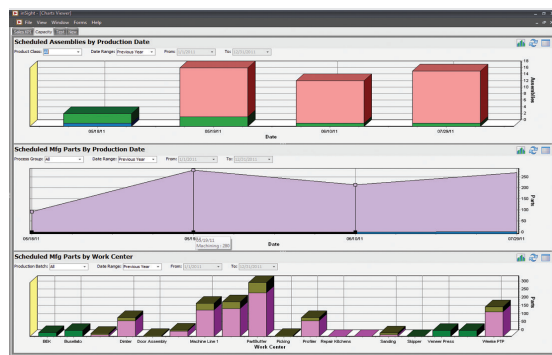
inSight - [Charts Viewer]
File View Window Forms Help
Sales Capacity

Scheduled Assemblies by Production Date
Product Class: All Date Range: Previous Year From: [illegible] To: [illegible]
16
14
12
10
8
6
4
2
0
Assemblies
05/18/11 05/31/11 06/13/11 07/29/11
Date

Scheduled Mfg Parts By Production Date
Process Group: All Date Range: Previous Year From: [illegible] To: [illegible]
250
200
150
100
50
0
Parts
05/18/11 05/31/11 05/31/11 Machining : 286 06/13/11 07/29/11
Date

Scheduled Mfg Parts by Work Center
Production Batch: All Date Range: Previous Year From: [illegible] To: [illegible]
350
300
250
200
150
100
50
0
Parts
BBK Busellato Dimter Door Assembly Machine Line 1 Pod/Butfer Picking Profiler Repair Kitchens Sanding Skipper Veneer Press Weeke FTP
Work Center